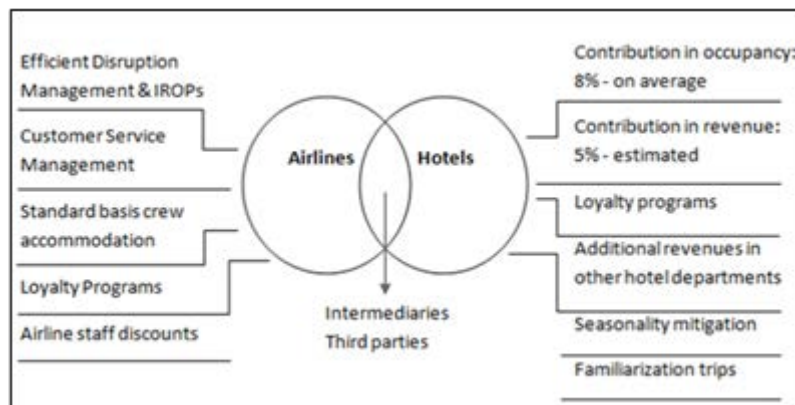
Efficient Disruption Management & IROPs

Customer Service Management

Standard basis crew accommodation

Loyalty Programs

Airline staff discounts

Airlines

Hotels

Intermediaries
Third parties

Contribution in occupancy: 8% - on average

Contribution in revenue: 5% - estimated

Loyalty programs

Additional revenues in other hotel departments

Seasonality mitigation

Familiarization trips